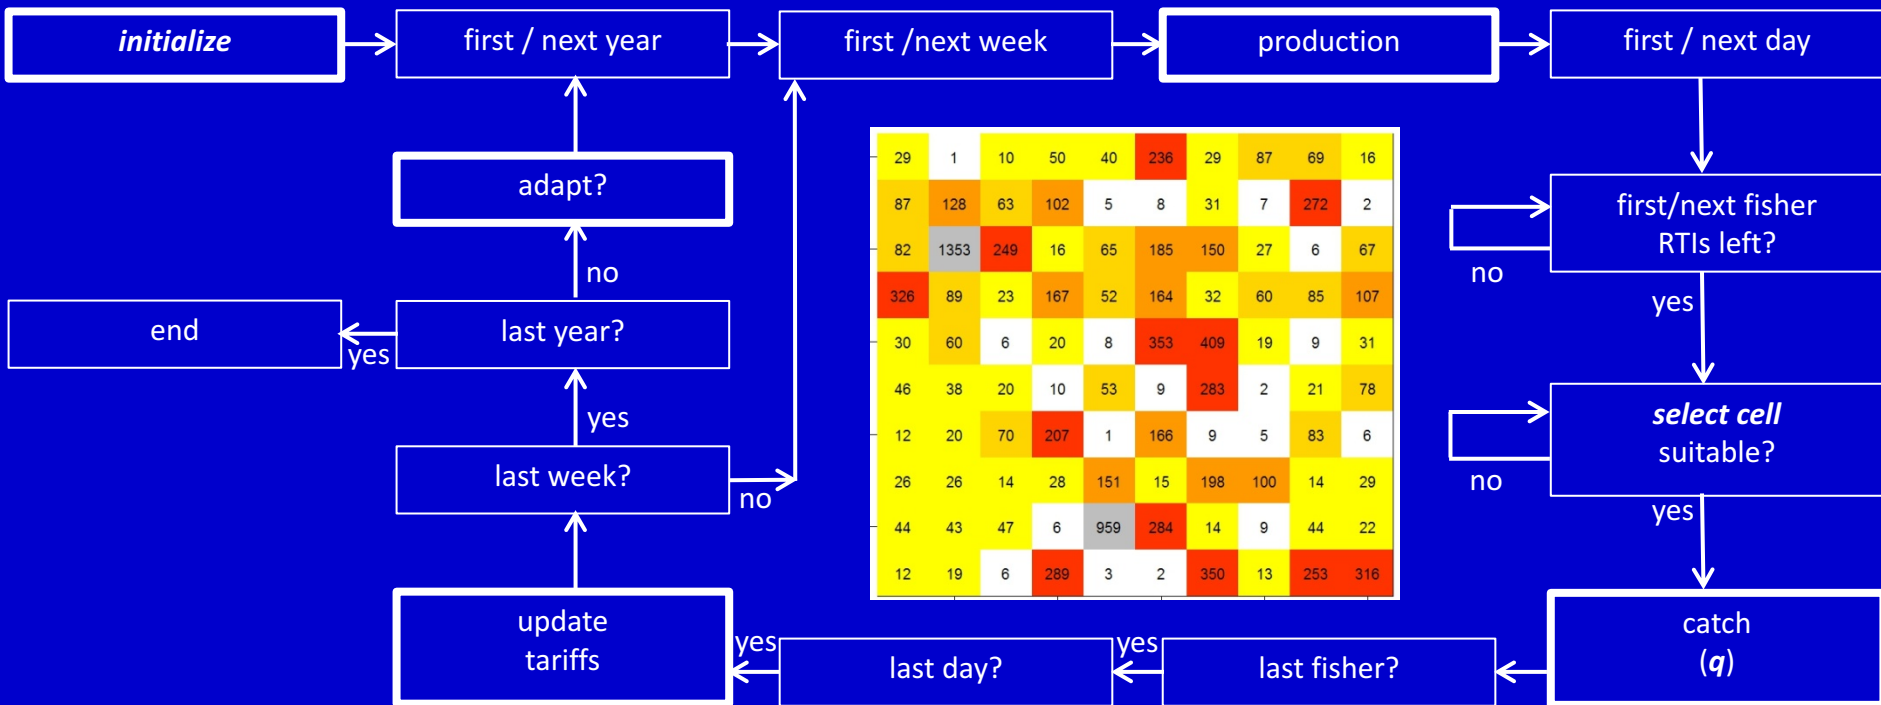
initialize

first / next year

first /next week

production

first / next day

adapt?

first/next fisher RTIs left?

no

no

end

last year?

yes

yes

yes

last week?

no

select cell suitable?

no

yes

update tariffs

yes

last day?

yes

last fisher?

catch (*q*)

| 29 | 1 | 10 | 50 | 40 | 236 | 29 | 87 | 69 | 16 |
|---|---|---|---|---|---|---|---|---|---|
| 87 | 128 | 63 | 102 | 5 | 8 | 31 | 7 | 272 | 2 |
| 82 | 1353 | 249 | 16 | 65 | 185 | 150 | 27 | 6 | 67 |
| 326 | 89 | 23 | 167 | 52 | 164 | 32 | 60 | 85 | 107 |
| 30 | 60 | 6 | 20 | 8 | 353 | 409 | 19 | 9 | 31 |
| 46 | 38 | 20 | 10 | 53 | 9 | 283 | 2 | 21 | 78 |
| 12 | 20 | 70 | 207 | 1 | 166 | 9 | 5 | 83 | 6 |
| 26 | 26 | 14 | 28 | 151 | 15 | 198 | 100 | 14 | 29 |
| 44 | 43 | 47 | 6 | 959 | 284 | 14 | 9 | 44 | 22 |
| 12 | 19 | 6 | 289 | 3 | 2 | 350 | 13 | 253 | 316 |